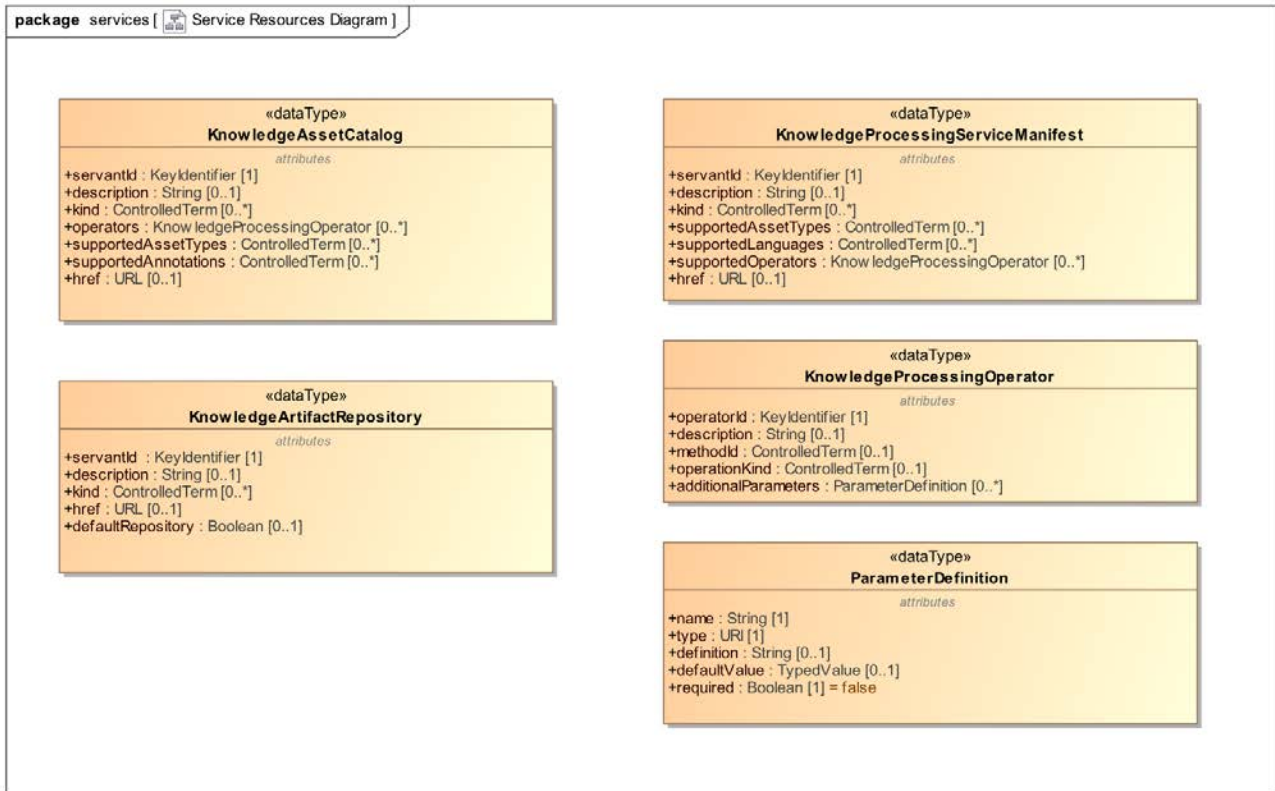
package services [ Service Resources Diagram ]

«dataType»
KnowledgeAssetCatalog
attributes
+servantId : KeyIdentifier [1]
+description : String [0..1]
+kind : ControlledTerm [0..*]
+operators : Know ledgeProcessingOperator [0..*]
+supportedAssetTypes : ControlledTerm [0..*]
+supportedAnnotations : ControlledTerm [0..*]
+href : URL [0..1]

«dataType»
KnowledgeArtifactRepository
attributes
+servantId : KeyIdentifier [1]
+description : String [0..1]
+kind : ControlledTerm [0..*]
+href : URL [0..1]
+defaultRepository : Boolean [0..1]

«dataType»
KnowledgeProcessingServiceManifest
attributes
+servantId : KeyIdentifier [1]
+description : String [0..1]
+kind : ControlledTerm [0..*]
+supportedAssetTypes : ControlledTerm [0..*]
+supportedLanguages : ControlledTerm [0..*]
+supportedOperators : Know ledgeProcessingOperator [0..*]
+href : URL [0..1]

«dataType»
KnowledgeProcessingOperator
attributes
+operatorId : KeyIdentifier [1]
+description : String [0..1]
+methodId : ControlledTerm [0..1]
+operationKind : ControlledTerm [0..1]
+additionalParameters : ParameterDefinition [0..*]

«dataType»
ParameterDefinition
attributes
+name : String [1]
+type : URI [1]
+definition : String [0..1]
+defaultValue : TypedValue [0..1]
+required : Boolean [1] = false